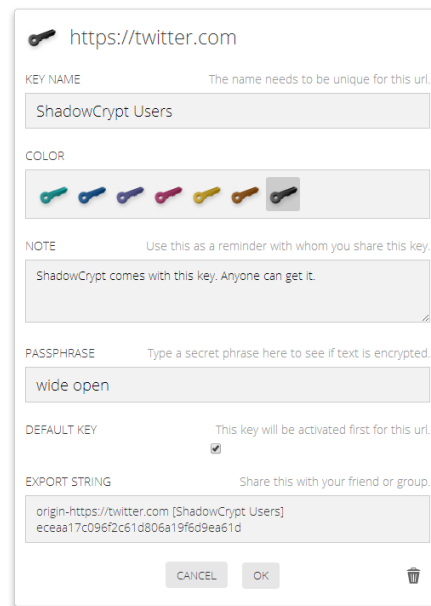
https://twitter.com

KEY NAME The name needs to be unique for this url.

ShadowCrypt Users

COLOR

NOTE Use this as a reminder with whom you share this key.

ShadowCrypt comes with this key. Anyone can get it.

PASSPHRASE Type a secret phrase here to see if text is encrypted.

wide open

DEFAULT KEY This key will be activated first for this url.

EXPORT STRING Share this with your friend or group.

origin-https://twitter.com [ShadowCrypt Users] eceaa17c096f2c61d806a19f6d9ea61d

CANCEL OK